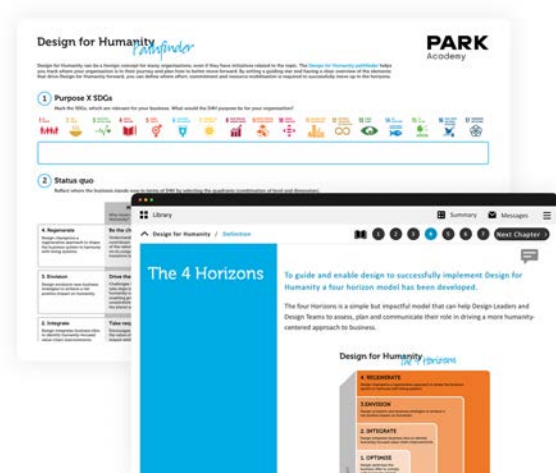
Design for Humanity Pathfinder

PARK Academy

Design for Humanity can be a foreign concept for many organizations, even if they have initiatives related to the topic. The Design for Humanity pathfinder helps you track where your organization is in their journey and plan how to better move forward. By setting a guiding star and having a clear overview of the elements that drive Design for Humanity forward, you can define where effort, commitment and resource mobilization is required to successfully move up to the next level.

1 Purpose X SDGs

Mark the SDGs, which are relevant for your business. What would the DfH purpose be for your organization?

2 Status quo

Reflect where the business stands now in terms of DfH by selecting the quadrants (combination of level and dimension).

4. Regenerate

Be the c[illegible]

3. Envision

Drive the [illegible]

2. Integrate

Take res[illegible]

Library

Summary

Messages

Design for Humanity / Definition

1 2 3 4 5 6 7 Next Chapter

The 4 Horizons

To guide and enable design to successfully implement Design for Humanity a four horizon model has been developed.

The four Horizons is a simple but impactful model that can help Design Leaders and Design Teams to assess, plan and communicate their role in driving a more humanity-centered approach to business.

Design for Humanity The 4 Horizons

4. REGENERATE

3. ENVISION

2. INTEGRATE

1. OPTIMISE